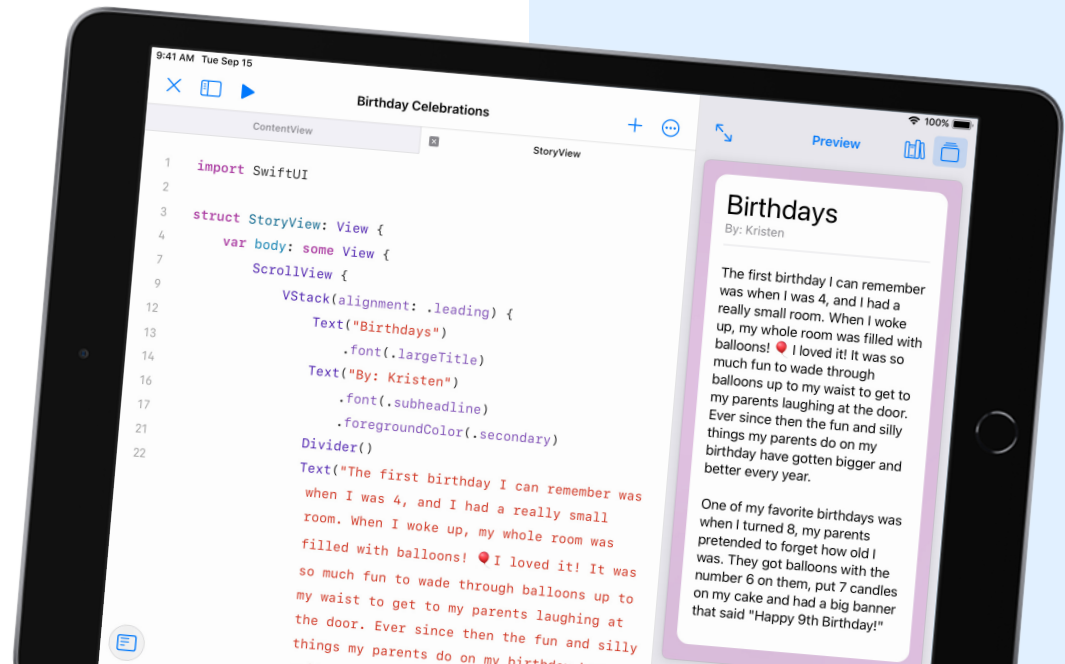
9:41 AM Tue Sep 15

Birthday Celebrations

ContentView

StoryView

100%

Preview

1 import SwiftUI
2
3 struct StoryView: View {
4 var body: some View {
7 ScrollView {
9 VStack(alignment: .leading) {
12 Text("Birthdays")
13 .font(.largeTitle)
14 Text("By: Kristen")
16 .font(.subheadline)
17 .foregroundColor(.secondary)
21 Divider()
22 Text("The first birthday I can remember was when I was 4, and I had a really small room. When I woke up, my whole room was filled with balloons! 🎈I loved it! It was so much fun to wade through balloons up to my waist to get to my parents laughing at the door. Ever since then the fun and silly things my parents do on my birthday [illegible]

Birthdays
By: Kristen

The first birthday I can remember was when I was 4, and I had a really small room. When I woke up, my whole room was filled with balloons! 🎈 I loved it! It was so much fun to wade through balloons up to my waist to get to my parents laughing at the door. Ever since then the fun and silly things my parents do on my birthday have gotten bigger and better every year.

One of my favorite birthdays was when I turned 8, my parents pretended to forget how old I was. They got balloons with the number 6 on them, put 7 candles on my cake and had a big banner that said "Happy 9th Birthday!"